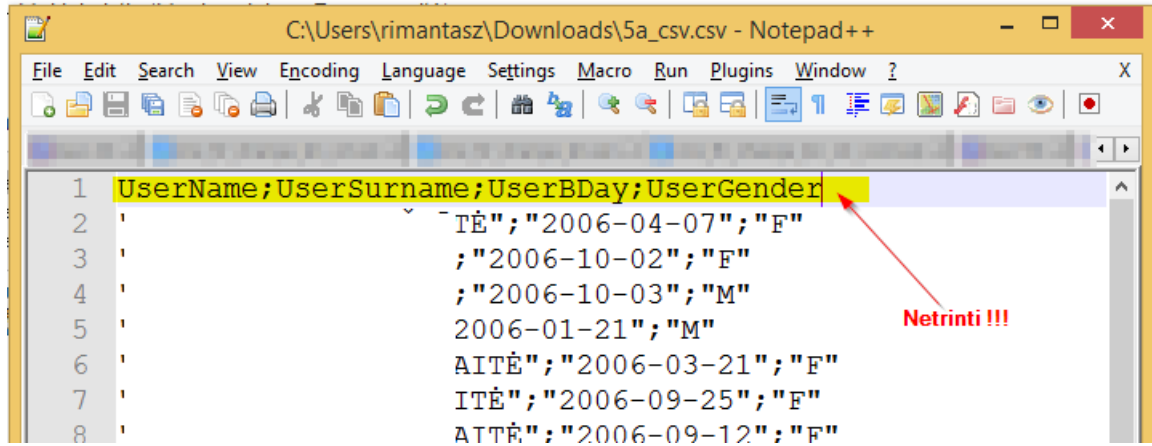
C:\Users\rimantasz\Downloads\5a_csv.csv - Notepad++

File Edit Search View Encoding Language Settings Macro Run Plugins Window ? X

1 UserName;UserSurname;UserBDay;UserGender
2 ' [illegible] TĖ";"2006-04-07";"F"
3 ' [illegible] ;"2006-10-02";"F"
4 ' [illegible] ;"2006-10-03";"M"
5 ' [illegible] 2006-01-21";"M"
6 ' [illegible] AITĖ";"2006-03-21";"F"
7 ' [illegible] ITĖ";"2006-09-25";"F"
8 ' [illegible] AITĖ";"2006-09-12";"F"

Netrinti !!!